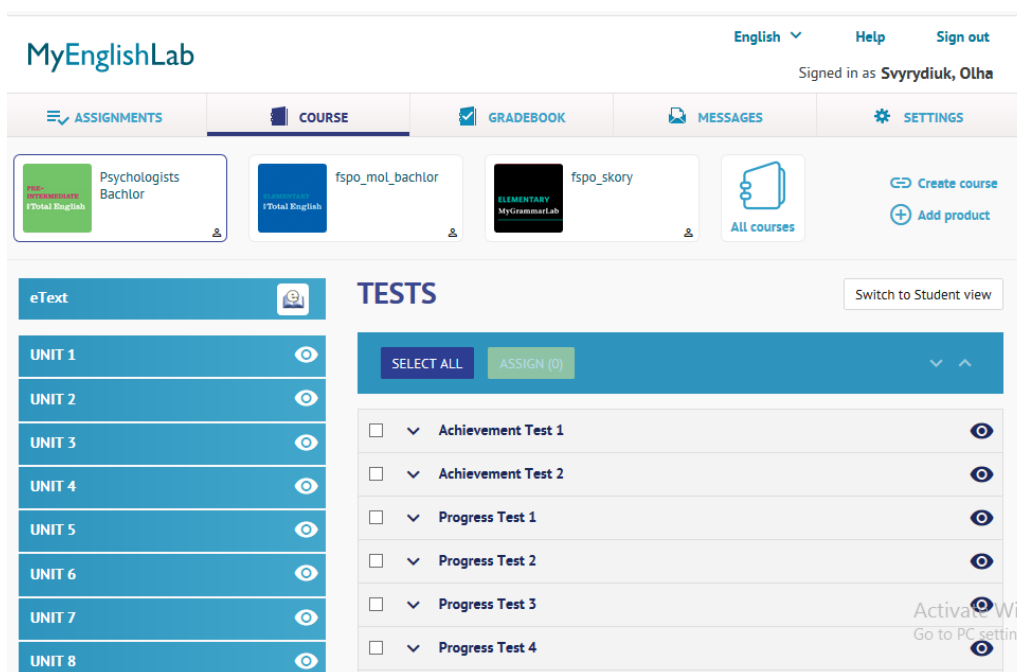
MyEnglishLab

English Help Sign out

Signed in as Svyrydiuk, Olha

ASSIGNMENTS COURSE GRADEBOOK MESSAGES SETTINGS

PRE-INTERMEDIATE Total English
Psychologists Bachlor

ELEMENTARY Total English
fspo_mol_bachlor

ELEMENTARY MyGrammarLab
fspo_skory

All courses

Create course
Add product

eText

UNIT 1
UNIT 2
UNIT 3
UNIT 4
UNIT 5
UNIT 6
UNIT 7
UNIT 8

TESTS

Switch to Student view

SELECT ALL ASSIGN (0)

Achievement Test 1
Achievement Test 2
Progress Test 1
Progress Test 2
Progress Test 3
Progress Test 4

Activate Wi
Go to PC settin